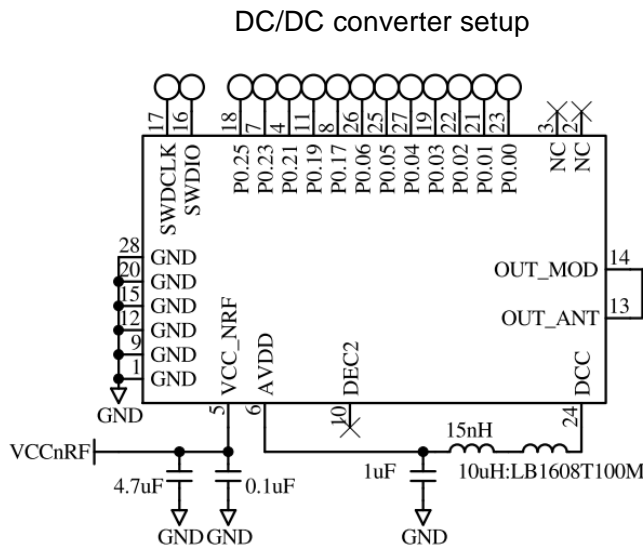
DC/DC converter setup

17 16 18 7 4 11 8 26 25 27 19 22 21 23 3 2

SWDCLK SWDIO P0.25 P0.23 P0.21 P0.19 P0.17 P0.06 P0.05 P0.04 P0.03 P0.02 P0.01 P0.00 NC NC

28 GND
20 GND
15 GND
12 GND
9 GND
1 GND

GND

OUT_MOD 14
OUT_ANT 13

5 VCC_NRF
6 AVDD
10 DEC2
24 DCC

VCCnRF

4.7uF 0.1uF

GND GND

15nH
1uF 10uH:LB1608T100M

GND